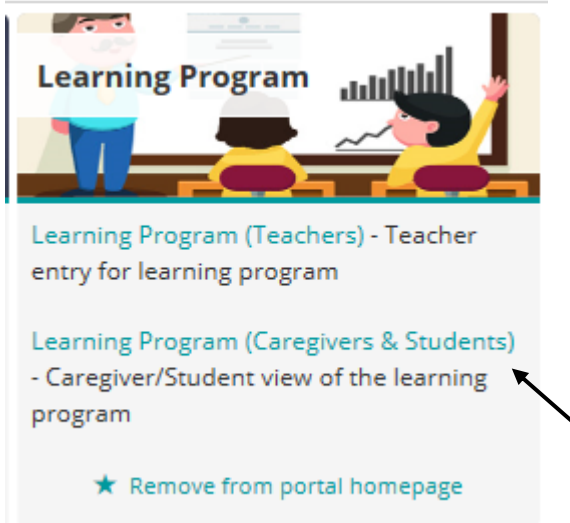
Learning Program

Learning Program (Teachers) - Teacher entry for learning program

Learning Program (Caregivers & Students) - Caregiver/Student view of the learning program

★ Remove from portal homepage